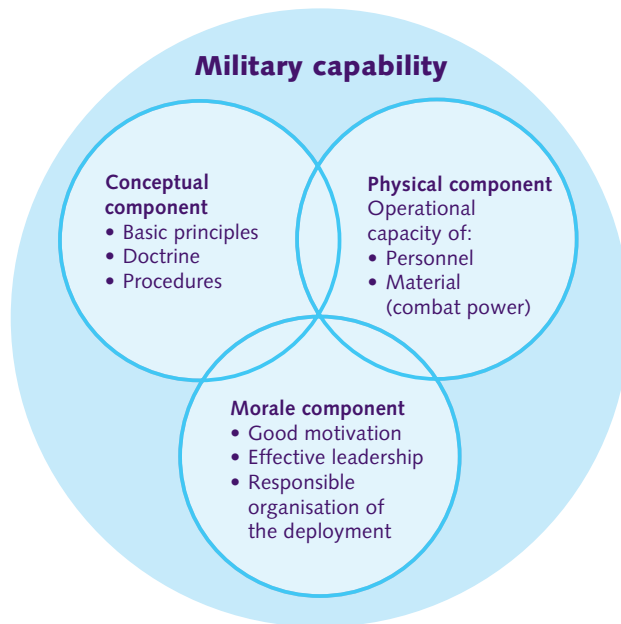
Military capability

Conceptual component
• Basic principles
• Doctrine
• Procedures

Physical component
Operational capacity of:
• Personnel
• Material (combat power)

Morale component
• Good motivation
• Effective leadership
• Responsible organisation of the deployment